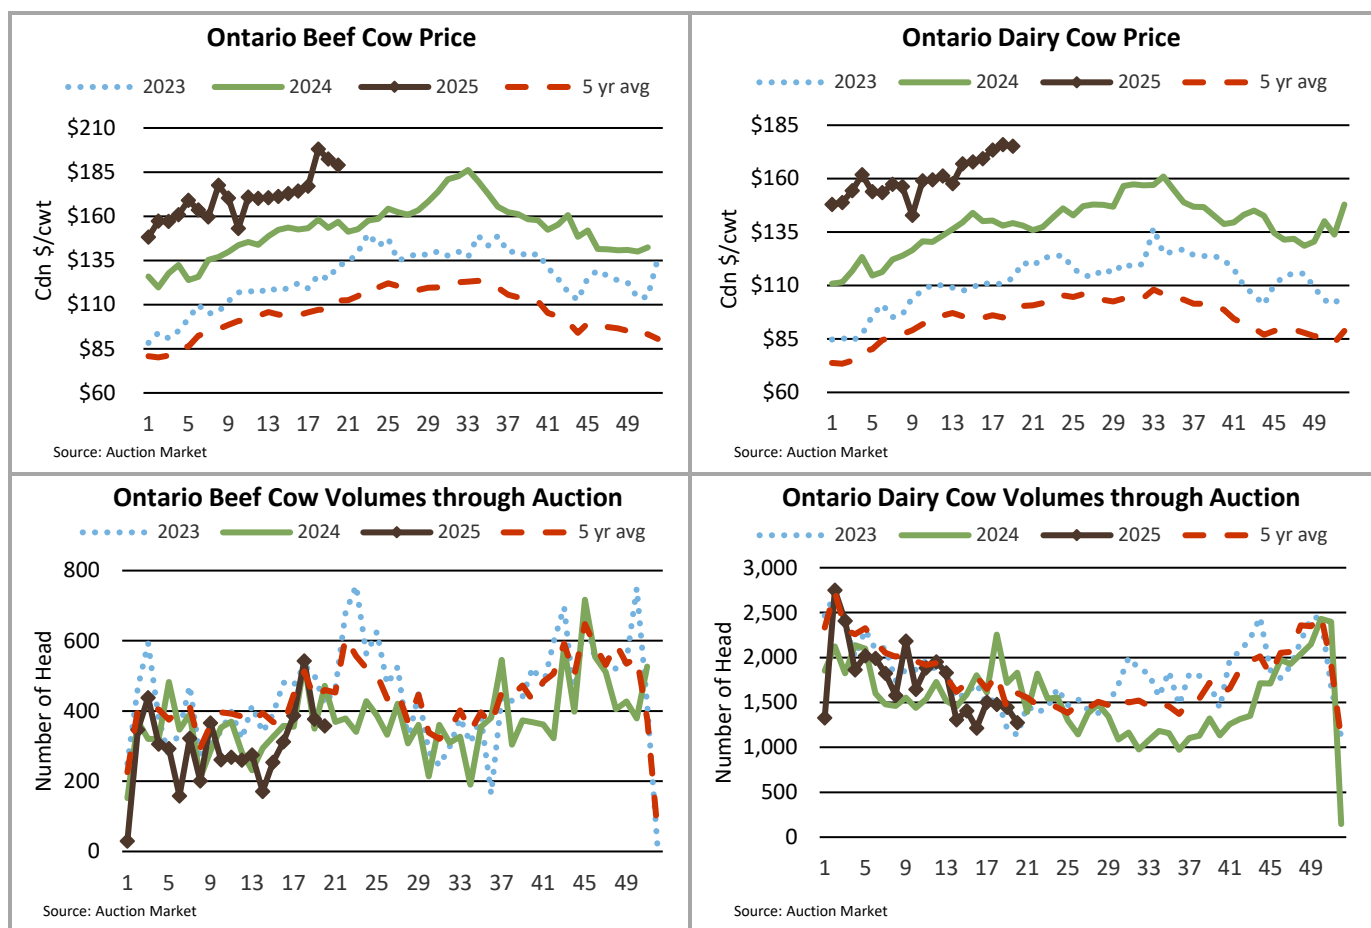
Ontario Beef Cow Price

2023 2024 2025 5 yr avg

$210
$185
$160
$135
$110
$85
$60

Cdn $/cwt

1 5 9 13 17 21 25 29 33 37 41 45 49

Source: Auction Market

Ontario Dairy Cow Price

2023 2024 2025 5 yr avg

$185
$160
$135
$110
$85
$60

Cdn $/cwt

1 5 9 13 17 21 25 29 33 37 41 45 49

Source: Auction Market

Ontario Beef Cow Volumes through Auction

2023 2024 2025 5 yr avg

800
600
400
200
0

Number of Head

1 5 9 13 17 21 25 29 33 37 41 45 49

Source: Auction Market

Ontario Dairy Cow Volumes through Auction

2023 2024 2025 5 yr avg

3,000
2,500
2,000
1,500
1,000
500
0

Number of Head

1 5 9 13 17 21 25 29 33 37 41 45 49

Source: Auction Market